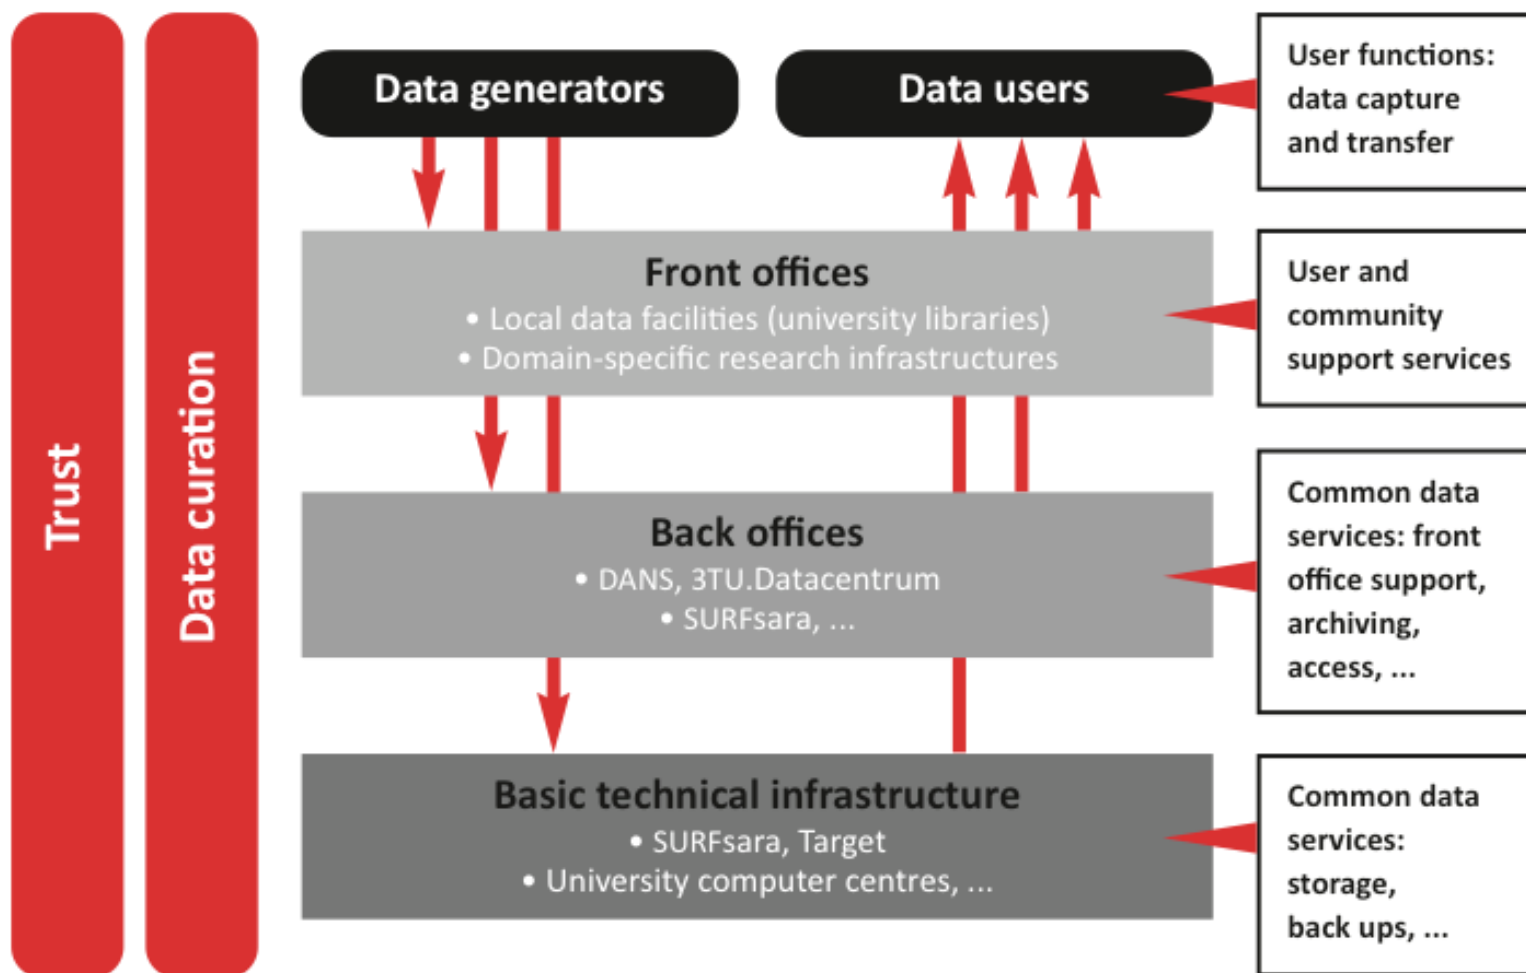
Trust

Data curation

Data generators

Data users

User functions: data capture and transfer

Front offices
• Local data facilities (university libraries)
• Domain-specific research infrastructures

User and community support services

Back offices
• DANS, 3TU.Datacentrum
• SURFsara, ...

Common data services: front office support, archiving, access, ...

Basic technical infrastructure
• SURFsara, Target
• University computer centres, ...

Common data services: storage, back ups, ...